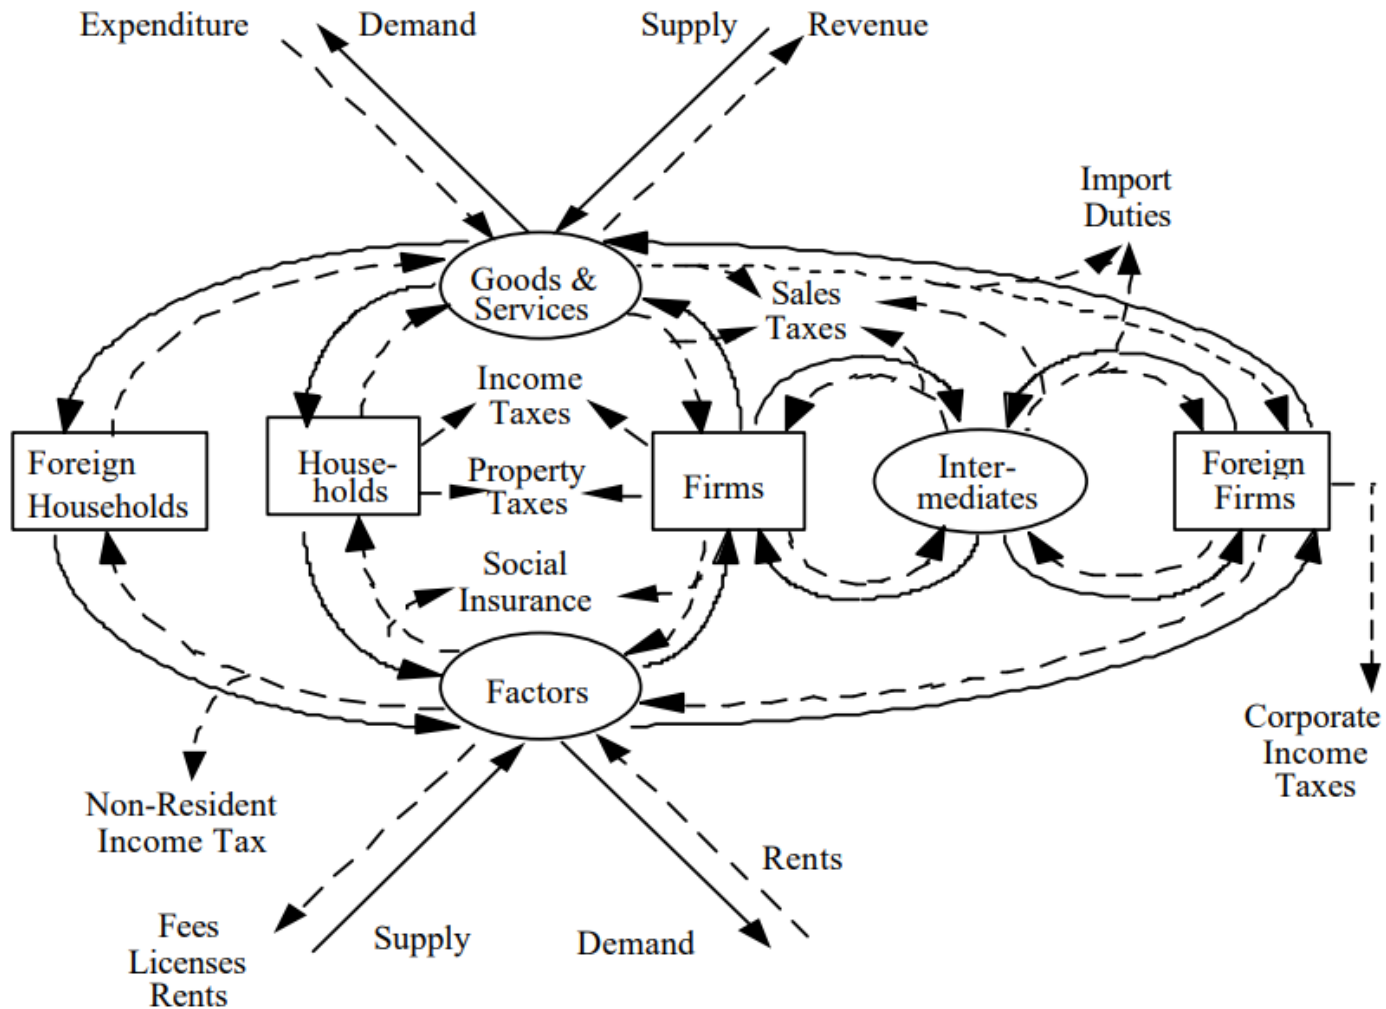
Expenditure
Demand
Supply
Revenue

Import Duties

Goods & Services

Sales Taxes

Income Taxes

Foreign Households

House-holds

Property Taxes

Firms

Inter-mediates

Foreign Firms

Social Insurance

Factors

Corporate Income Taxes

Non-Resident Income Tax

Rents

Fees Licenses Rents

Supply

Demand